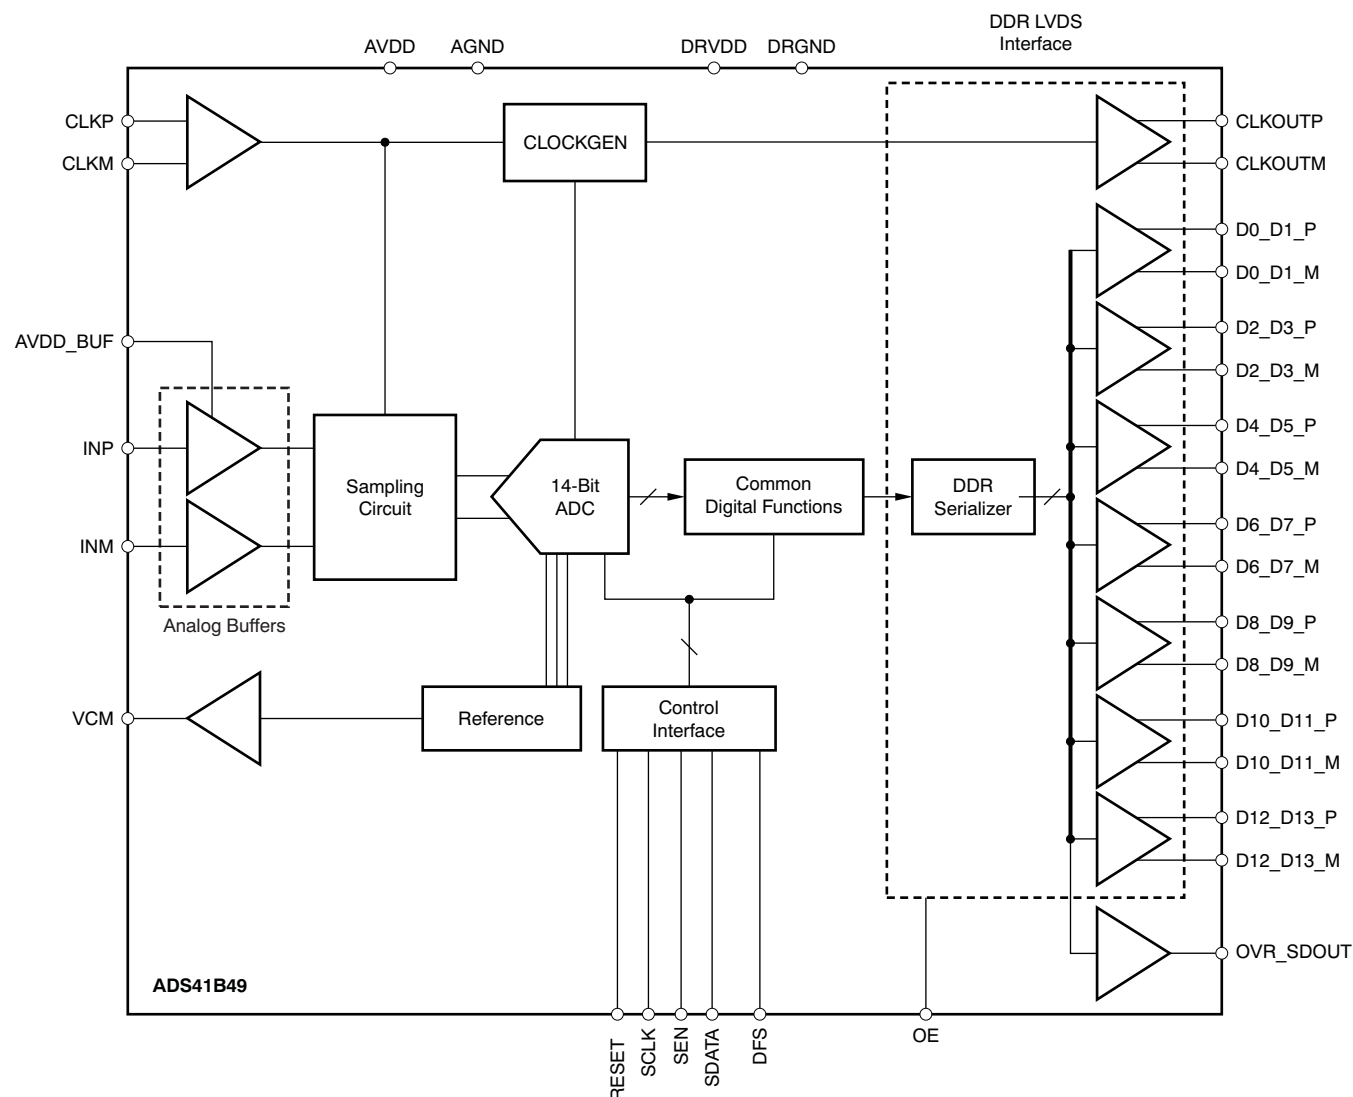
DDR LVDS Interface

AVDD AGND DRVDD DRGND

CLKP
CLKM
CLOCKGEN
CLKOUTP
CLKOUTM
D0_D1_P
D0_D1_M
D2_D3_P
D2_D3_M
AVDD_BUF
INP
INM
Sampling Circuit
14-Bit ADC
Common Digital Functions
DDR Serializer
D4_D5_P
D4_D5_M
D6_D7_P
D6_D7_M
D8_D9_P
D8_D9_M
Analog Buffers
VCM
Reference
Control Interface
D10_D11_P
D10_D11_M
D12_D13_P
D12_D13_M
OVR_SDOUT
ADS41B49
RESET SCLK SEN SDATA DFS
OE